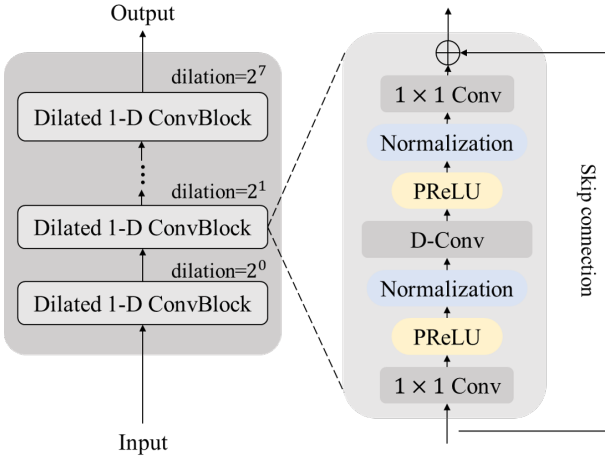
Output

dilation=$2^7$

Dilated 1-D ConvBlock

dilation=$2^1$

Dilated 1-D ConvBlock

dilation=$2^0$

Dilated 1-D ConvBlock

Input

$1 \times 1$ Conv

Normalization

PReLU

D-Conv

Normalization

PReLU

$1 \times 1$ Conv

Skip connection